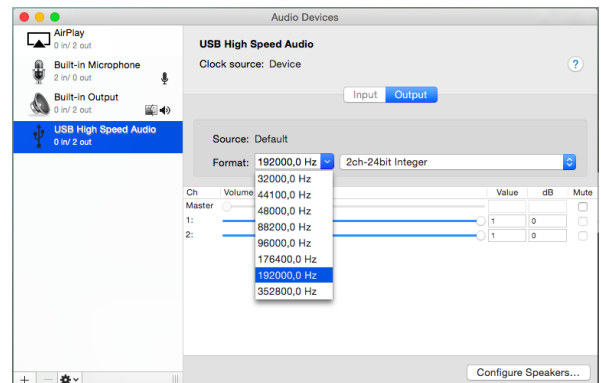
Audio Devices

AirPlay
0 in/ 2 out

Built-in Microphone
2 in/ 0 out

Built-in Output
0 in/ 2 out

USB High Speed Audio
0 in/ 2 out

USB High Speed Audio
Clock source: Device

?

Input Output

Source: Default

Format: 192000,0 Hz 2ch-24bit Integer

32000,0 Hz
44100,0 Hz
48000,0 Hz
88200,0 Hz
96000,0 Hz
176400,0 Hz
192000,0 Hz
352800,0 Hz

| Ch | Volume | Value | dB | Mute |
|---|---|---|---|---|
| Master | | | | |
| 1: | | 1 | 0 | |
| 2: | | 1 | 0 | |

+ —

Configure Speakers...